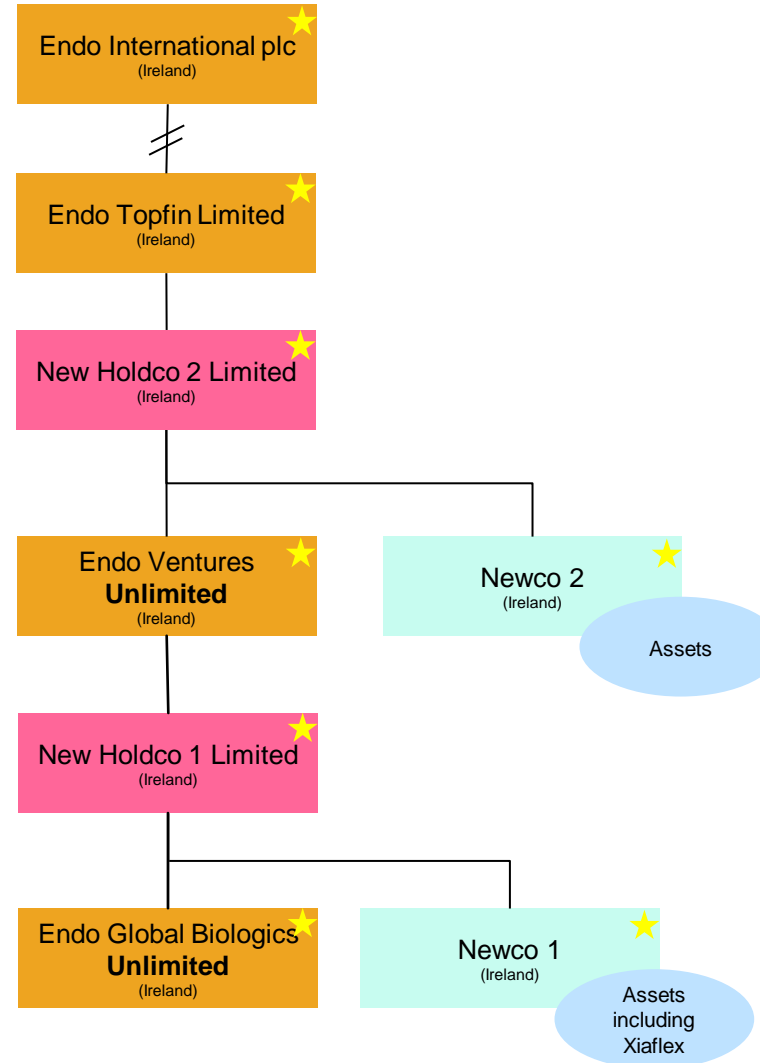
Endo International plc
(Ireland)

Endo Topfin Limited
(Ireland)

New Holdco 2 Limited
(Ireland)

Endo Ventures
**Unlimited**
(Ireland)

Newco 2
(Ireland)

Assets

New Holdco 1 Limited
(Ireland)

Endo Global Biologics
**Unlimited**
(Ireland)

Newco 1
(Ireland)

Assets including Xiaflex